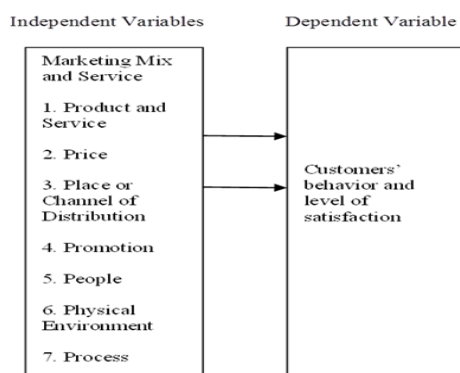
Independent Variables

Dependent Variable

Marketing Mix and Service

1. Product and Service

2. Price

3. Place or Channel of Distribution

4. Promotion

5. People

6. Physical Environment

7. Process

Customers' behavior and level of satisfaction